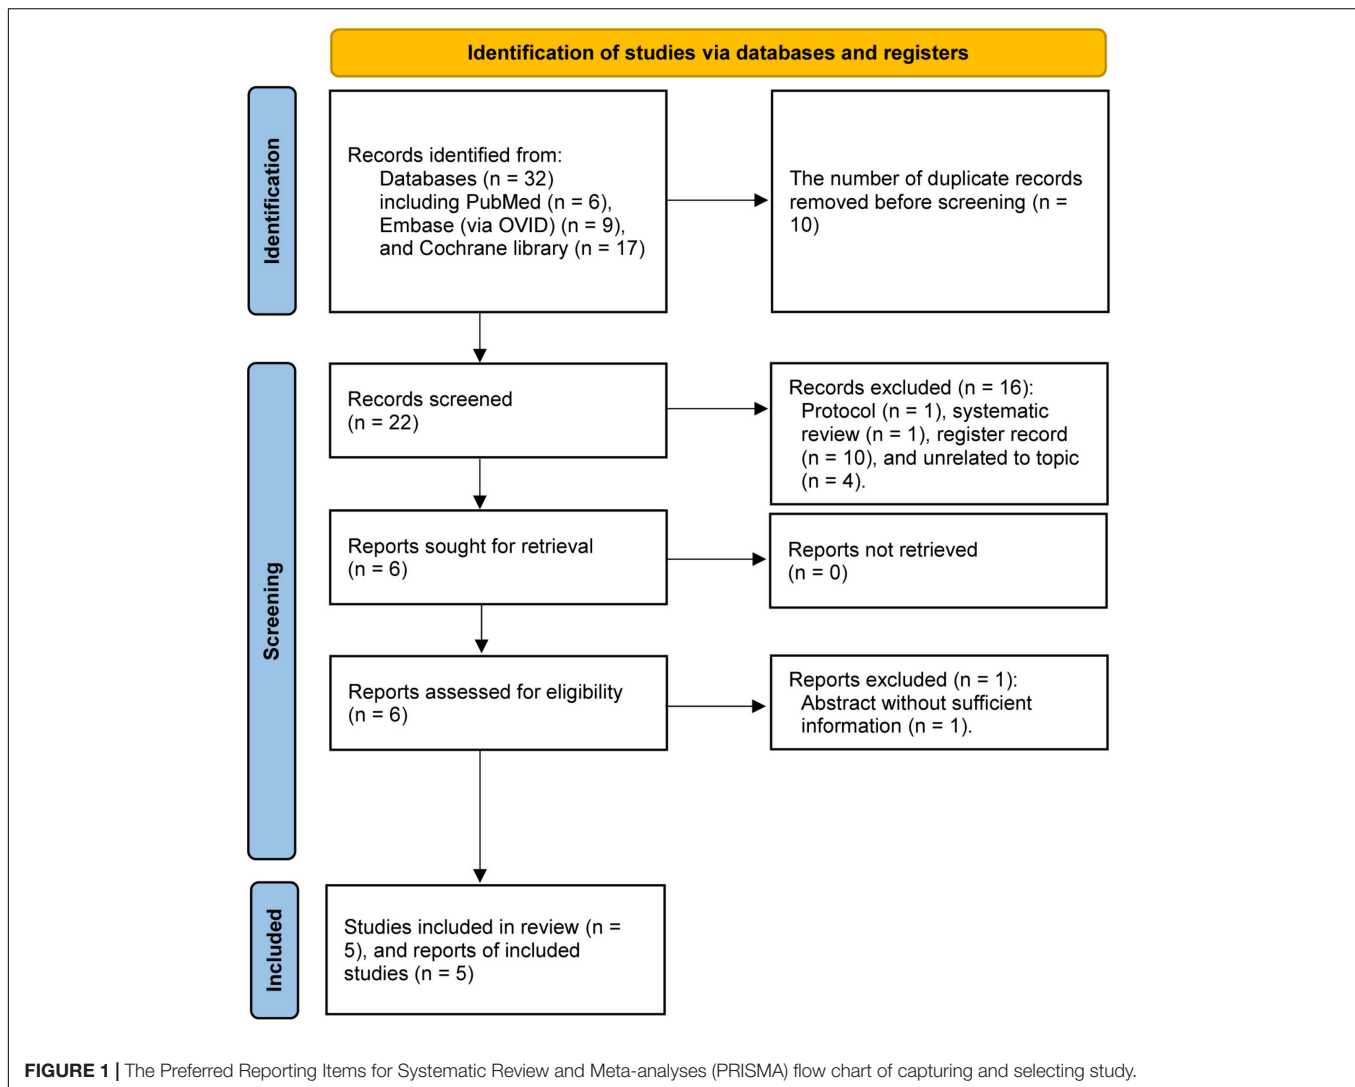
Identification of studies via databases and registers

Identification

Records identified from:
Databases (n = 32) including PubMed (n = 6), Embase (via OVID) (n = 9), and Cochrane library (n = 17)

The number of duplicate records removed before screening (n = 10)

Screening

Records screened (n = 22)

Records excluded (n = 16):
Protocol (n = 1), systematic review (n = 1), register record (n = 10), and unrelated to topic (n = 4).

Reports sought for retrieval (n = 6)

Reports not retrieved (n = 0)

Reports assessed for eligibility (n = 6)

Reports excluded (n = 1):
Abstract without sufficient information (n = 1).

Included

Studies included in review (n = 5), and reports of included studies (n = 5)

FIGURE 1 | The Preferred Reporting Items for Systematic Review and Meta-analyses (PRISMA) flow chart of capturing and selecting study.